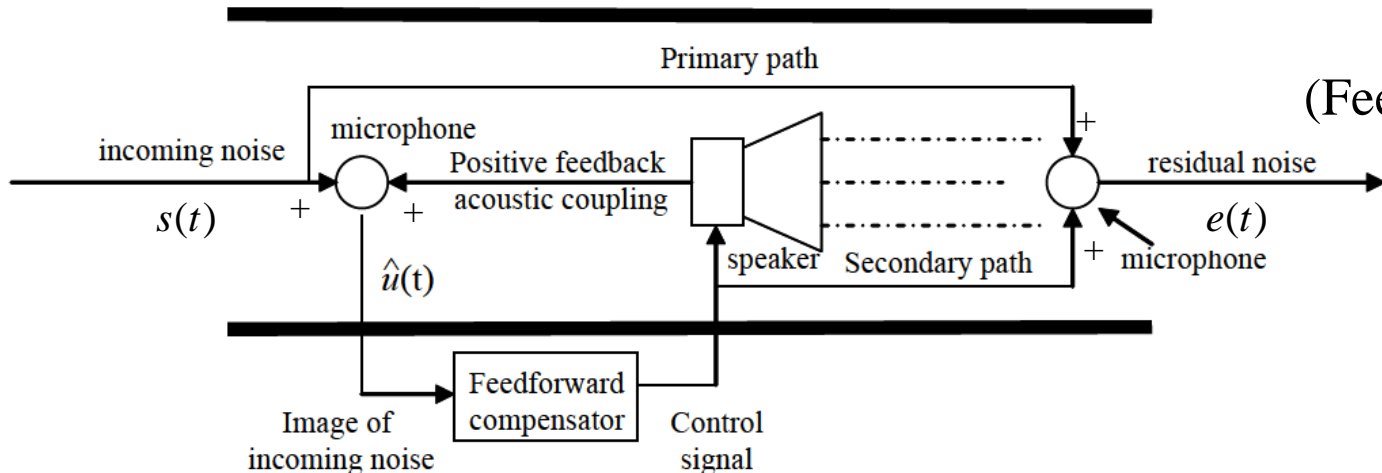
Primary path

(Fee

incoming noise

$s(t)$

+

microphone

Positive feedback acoustic coupling

+

+

residual noise

$e(t)$

+

microphone

speaker

Secondary path

$\hat{u}(t)$

Feedforward compensator

Image of incoming noise

Control signal